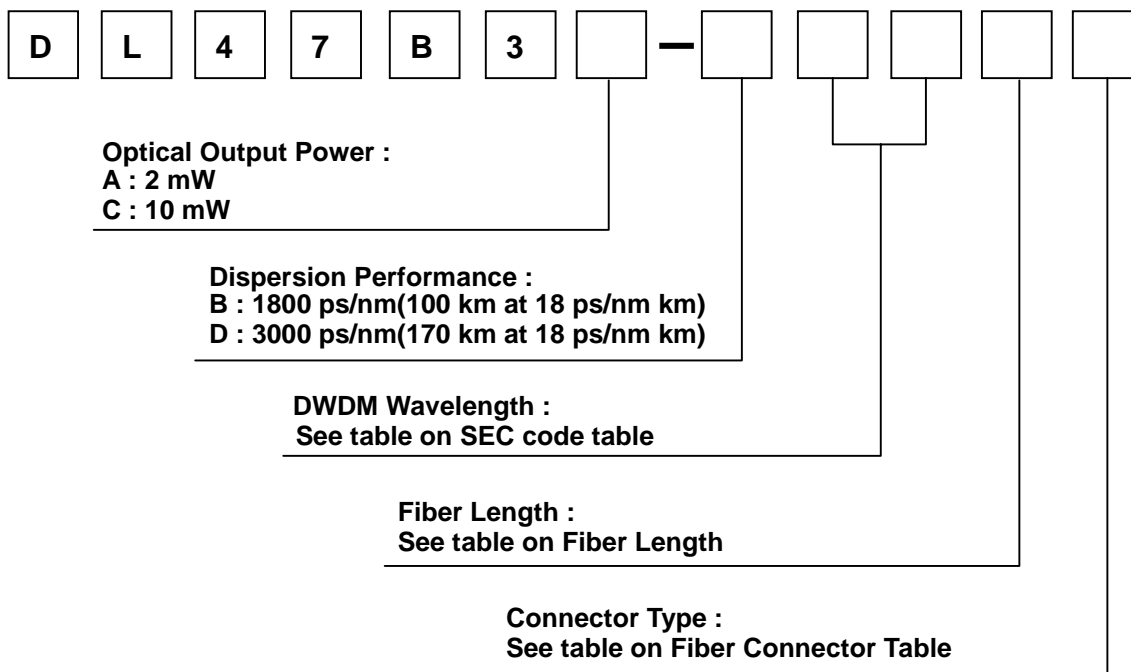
D L 4 7 B 3 –

Optical Output Power :
A : 2 mW
C : 10 mW

Dispersion Performance :
B : 1800 ps/nm(100 km at 18 ps/nm km)
D : 3000 ps/nm(170 km at 18 ps/nm km)

DWDM Wavelength :
See table on SEC code table

Fiber Length :
See table on Fiber Length

Connector Type :
See table on Fiber Connector Table